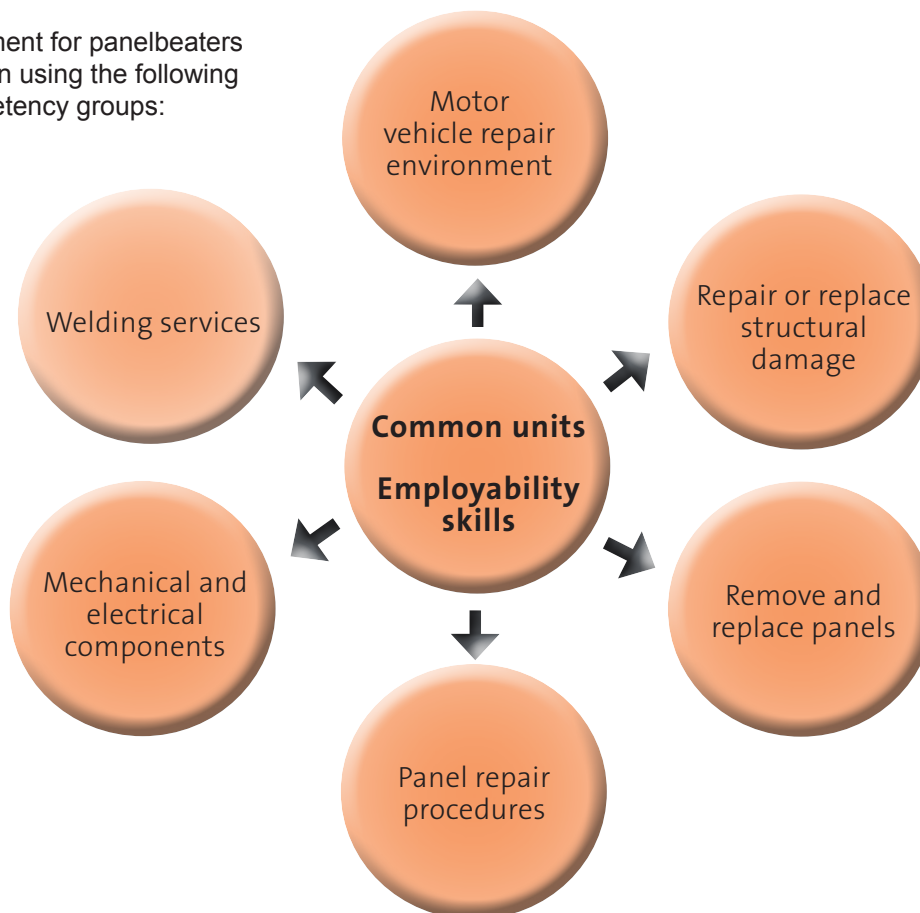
ment for panelbeaters n using the following etency groups:

Motor vehicle repair environment

Welding services

Repair or replace structural damage

Common units

Employability skills

Mechanical and electrical components

Remove and replace panels

Panel repair procedures